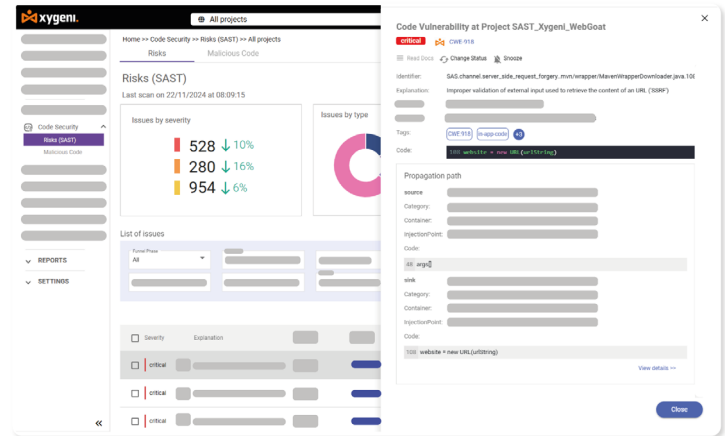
xygeni

All projects

Code Security
Risks (SAST)
Malicious Code

REPORTS
SETTINGS

Home >> Code Security >> Risks (SAST) >> All projects

Risks
Malicious Code

Risks (SAST)

Last scan on 22/11/2024 at 08:09:15

Issues by severity

528 ↓ 10%
280 ↓ 16%
954 ↓ 6%

Issues by type

List of issues

Tunnel Phase
All

Severity
Explanation

critical
critical
critical

Code Vulnerability at Project SAST_Xygeni_WebGoat

critical
CWE-918

Read Docs
Change Status
Snooze

Identifier:
SAS.channel.server_side_request_forgery..mvn/wrapper/MavenWrapperDownloader.java.108

Explanation:
Improper validation of external input used to retrieve the content of an URL ('SSRF')

Tags:
CWE-918
in-app-code
+3

Code:
108 website = new URL(urlString)

Propagation path

source
Category:
Container:
InjectionPoint:
Code:
48 args[]

sink
Category:
Container:
InjectionPoint:
Code:
108 website = new URL(urlString)

View details

Close